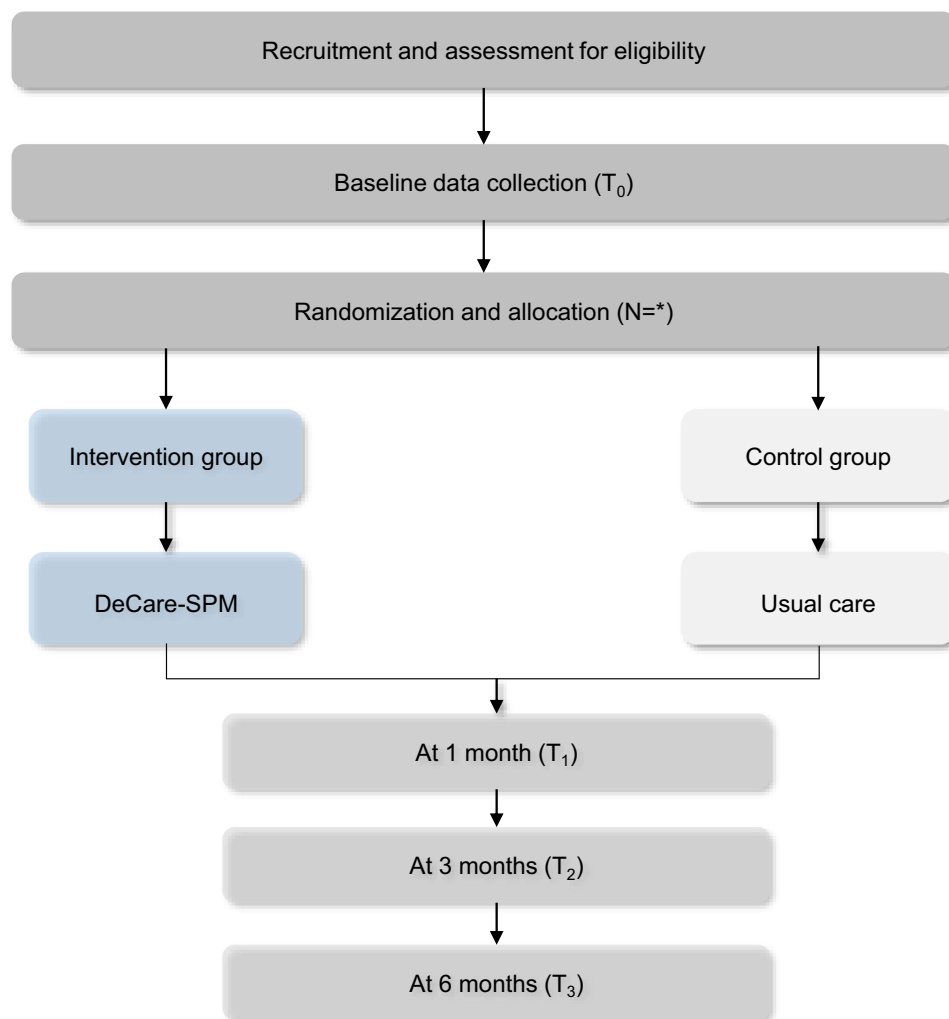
Recruitment and assessment for eligibility

Baseline data collection ($T_0$)

Randomization and allocation (N=*)

Intervention group

Control group

DeCare-SPM

Usual care

At 1 month ($T_1$)

At 3 months ($T_2$)

At 6 months ($T_3$)